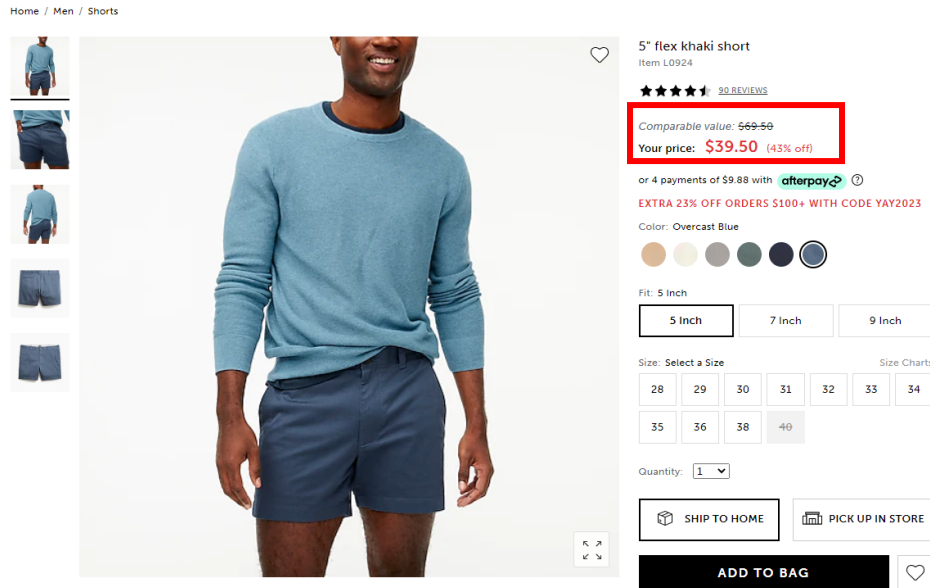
Home / Men / Shorts

5" flex khaki short
Item L0924

90 REVIEWS

Comparable value: ~~$69.50~~
Your price: $39.50 (43% off)

or 4 payments of $9.88 with afterpay

EXTRA 23% OFF ORDERS $100+ WITH CODE YAY2023

Color: Overcast Blue

Fit: 5 Inch

| 5 Inch | 7 Inch | 9 Inch |
|---|---|---|

Size: Select a Size
Size Charts

| 28 | 29 | 30 | 31 | 32 | 33 | 34 |
|---|---|---|---|---|---|---|
| 35 | 36 | 38 | 40 | | | |

Quantity: 1

SHIP TO HOME
PICK UP IN STORE

ADD TO BAG